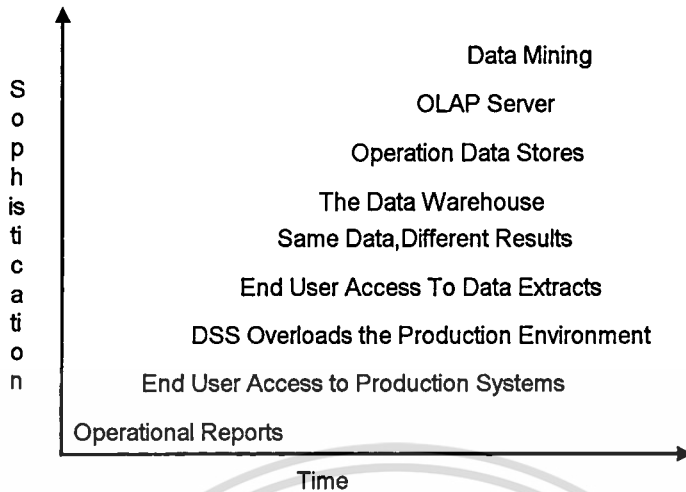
Sophistication

Data Mining

OLAP Server

Operation Data Stores

The Data Warehouse

Same Data,Different Results

End User Access To Data Extracts

DSS Overloads the Production Environment

End User Access to Production Systems

Operational Reports

Time